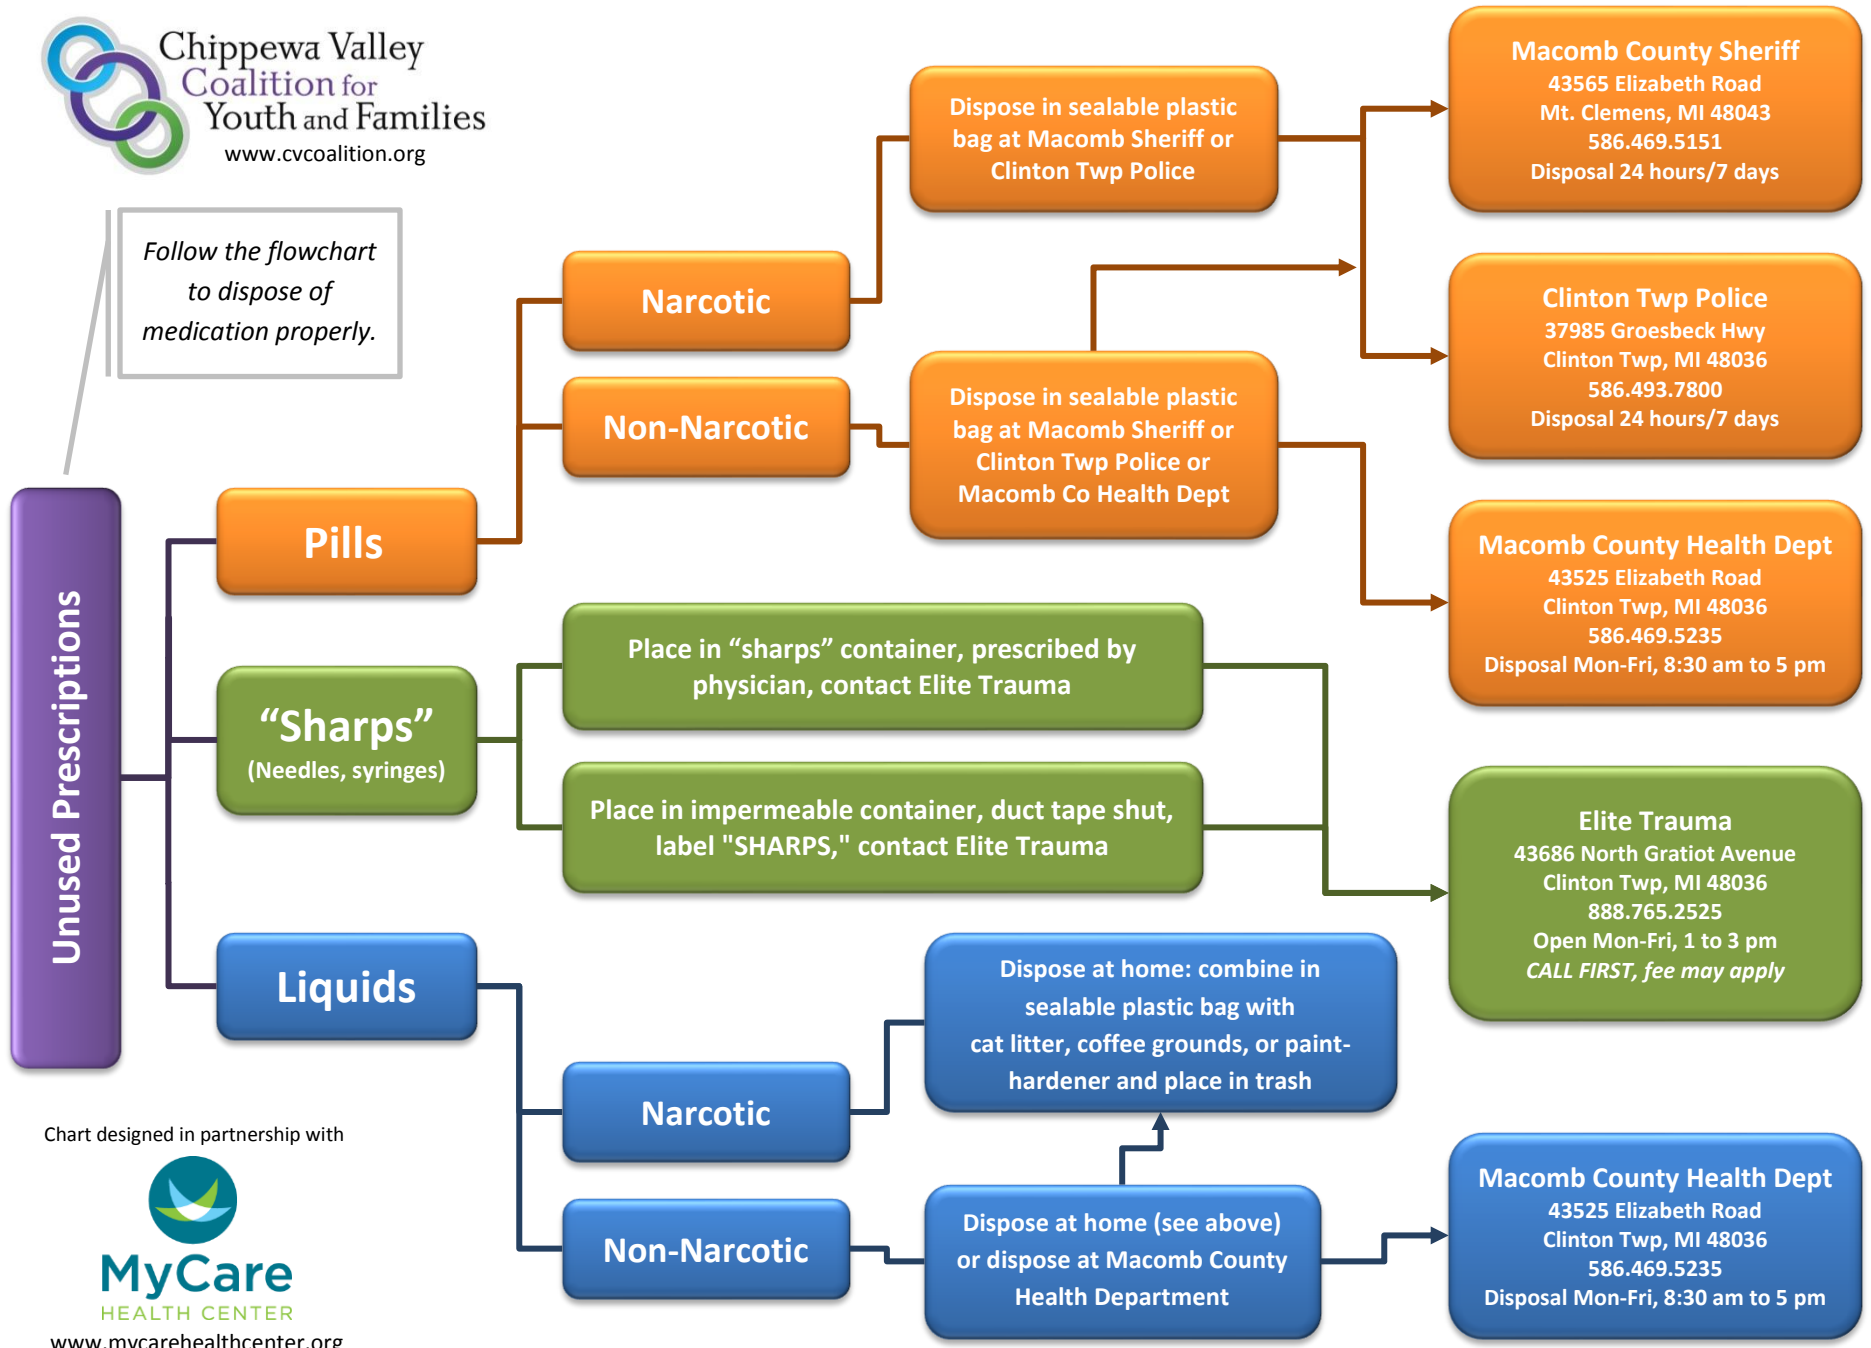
Chippewa Valley Coalition for Youth and Families
www.cvcoalition.org

Follow the flowchart to dispose of medication properly.

Unused Prescriptions

Pills

Narcotic

Non-Narcotic

Dispose in sealable plastic bag at Macomb Sheriff or Clinton Twp Police

Dispose in sealable plastic bag at Macomb Sheriff or Clinton Twp Police or Macomb Co Health Dept

Macomb County Sheriff
43565 Elizabeth Road
Mt. Clemens, MI 48043
586.469.5151
Disposal 24 hours/7 days

Clinton Twp Police
37985 Groesbeck Hwy
Clinton Twp, MI 48036
586.493.7800
Disposal 24 hours/7 days

Macomb County Health Dept
43525 Elizabeth Road
Clinton Twp, MI 48036
586.469.5235
Disposal Mon-Fri, 8:30 am to 5 pm

“Sharps”
(Needles, syringes)

Place in “sharps” container, prescribed by physician, contact Elite Trauma

Place in impermeable container, duct tape shut, label "SHARPS," contact Elite Trauma

Elite Trauma
43686 North Gratiot Avenue
Clinton Twp, MI 48036
888.765.2525
Open Mon-Fri, 1 to 3 pm
CALL FIRST, fee may apply

Liquids

Narcotic

Non-Narcotic

Dispose at home: combine in sealable plastic bag with cat litter, coffee grounds, or paint-hardener and place in trash

Dispose at home (see above) or dispose at Macomb County Health Department

Macomb County Health Dept
43525 Elizabeth Road
Clinton Twp, MI 48036
586.469.5235
Disposal Mon-Fri, 8:30 am to 5 pm

Chart designed in partnership with
MyCare
HEALTH CENTER
www.mycarehealthcenter.org